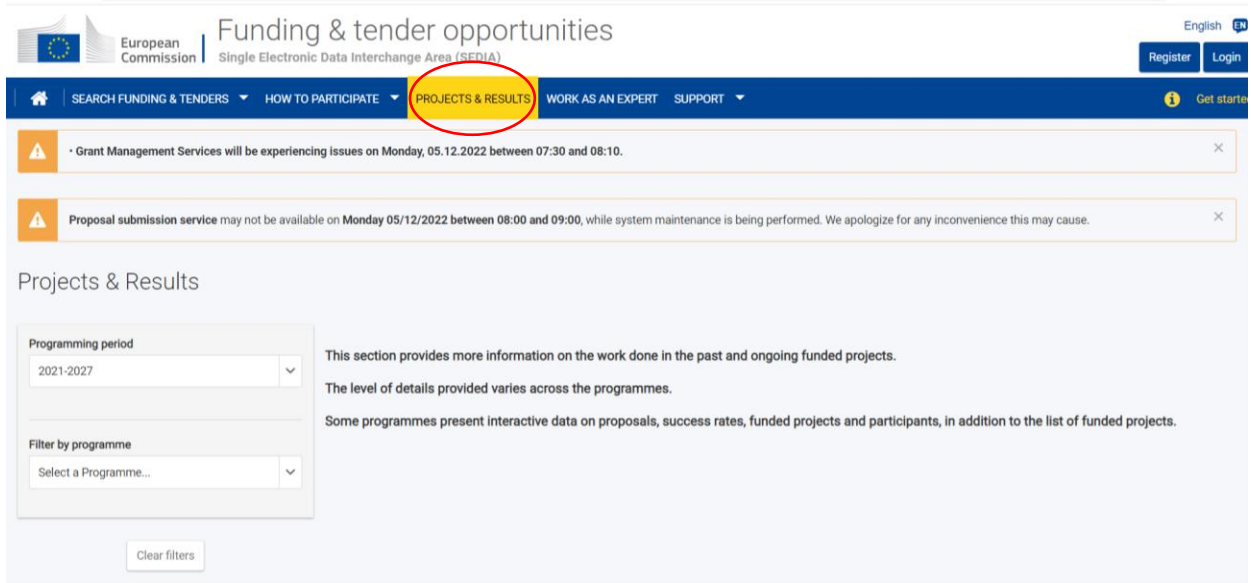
European Commission

Funding & tender opportunities

Single Electronic Data Interchange Area (SEDIA)

English EN

Register Login

SEARCH FUNDING & TENDERS HOW TO PARTICIPATE PROJECTS & RESULTS WORK AS AN EXPERT SUPPORT

Get starte

• Grant Management Services will be experiencing issues on Monday, 05.12.2022 between 07:30 and 08:10.

Proposal submission service may not be available on Monday 05/12/2022 between 08:00 and 09:00, while system maintenance is being performed. We apologize for any inconvenience this may cause.

Projects & Results

Programming period

2021-2027

Filter by programme

Select a Programme...

Clear filters

This section provides more information on the work done in the past and ongoing funded projects.

The level of details provided varies across the programmes.

Some programmes present interactive data on proposals, success rates, funded projects and participants, in addition to the list of funded projects.